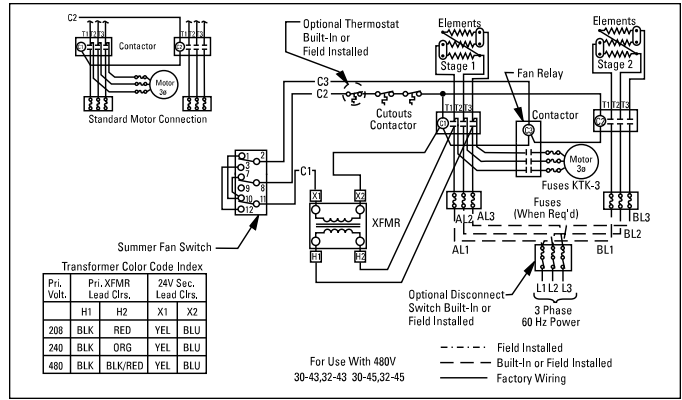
C2

Contactor

T1 T2 T3

T1 T2 T3

Motor 3ø

Standard Motor Connection

Optional Thermostat Built-In or Field Installed

C3

C2

Cutouts Contactor

Elements

Stage 1

Elements

Stage 2

Fan Relay

Contactor

T1 T2 T3

T1 T2 T3

Motor 3ø

Fuses KTK-3

C1

X1

X2

XFMR

H1

H2

1 2 3 7 9 8 10 11 12

Summer Fan Switch

AL2 AL3

AL1

Fuses (When Req'd)

BL3

BL2

BL1

L1 L2 L3

Optional Disconnect Switch Built-In or Field Installed

3 Phase 60 Hz Power

Transformer Color Code Index

| Pri. Volt. | Pri. XFMR Lead Clrs. | | 24V Sec. Lead Clrs. | |
|---|---|---|---|---|
| | H1 | H2 | X1 | X2 |
| 208 | BLK | RED | YEL | BLU |
| 240 | BLK | ORG | YEL | BLU |
| 480 | BLK | BLK/RED | YEL | BLU |

For Use With 480V
30-43,32-43 30-45,32-45

Field Installed
Built-In or Field Installed
Factory Wiring